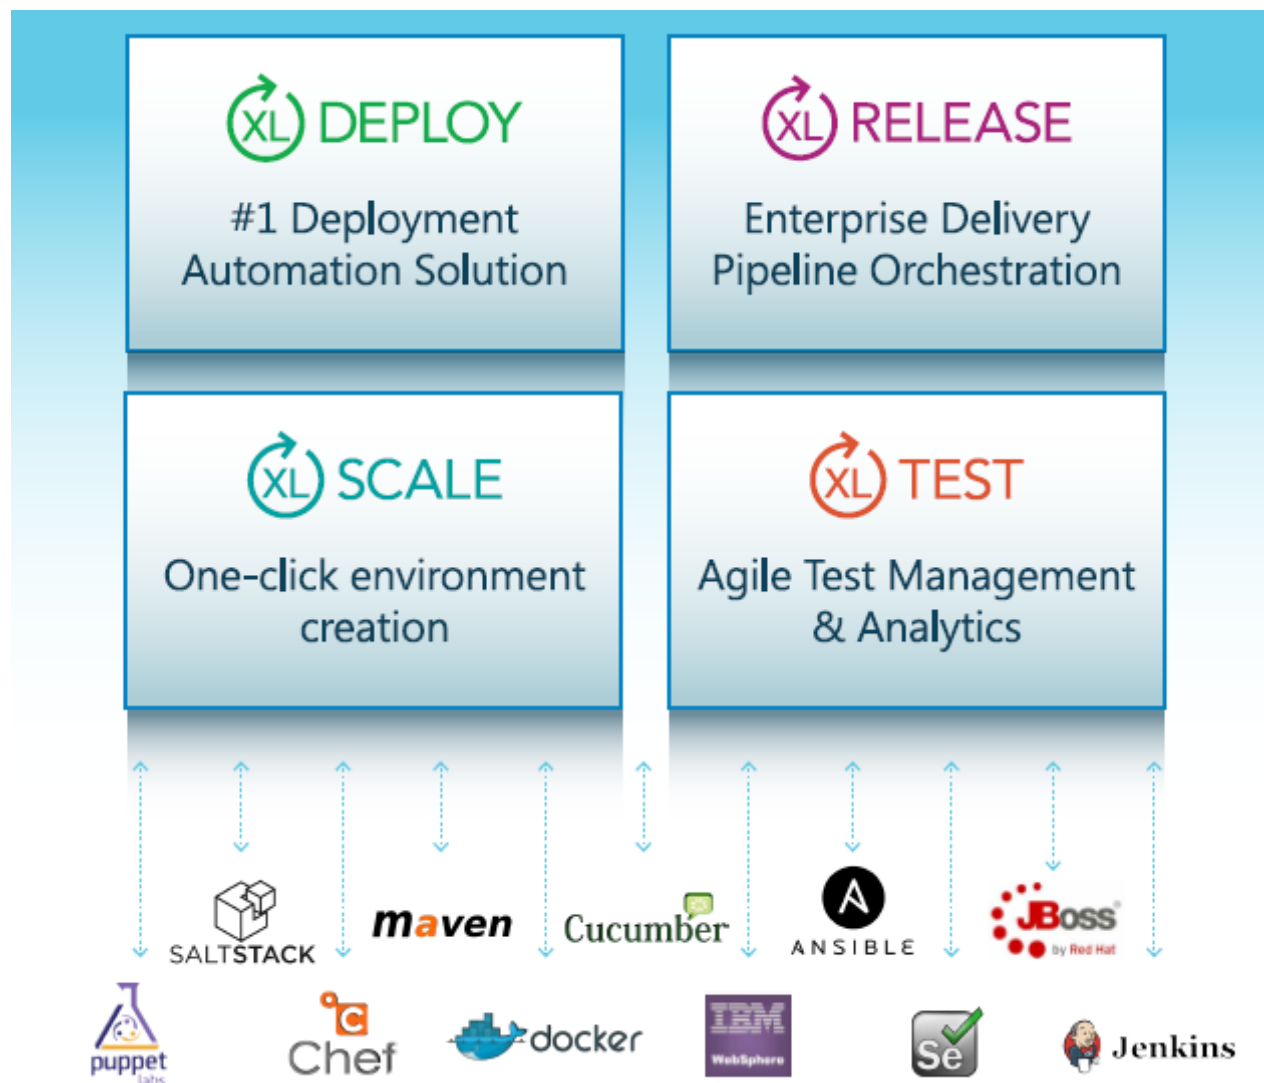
XL DEPLOY

#1 Deployment Automation Solution

XL RELEASE

Enterprise Delivery Pipeline Orchestration

XL SCALE

One-click environment creation

XL TEST

Agile Test Management & Analytics

SALTSTACK

maven

Cucumber

ANSIBLE

JBoss by Red Hat

puppet labs

Chef

docker

IBM WebSphere

Se

Jenkins